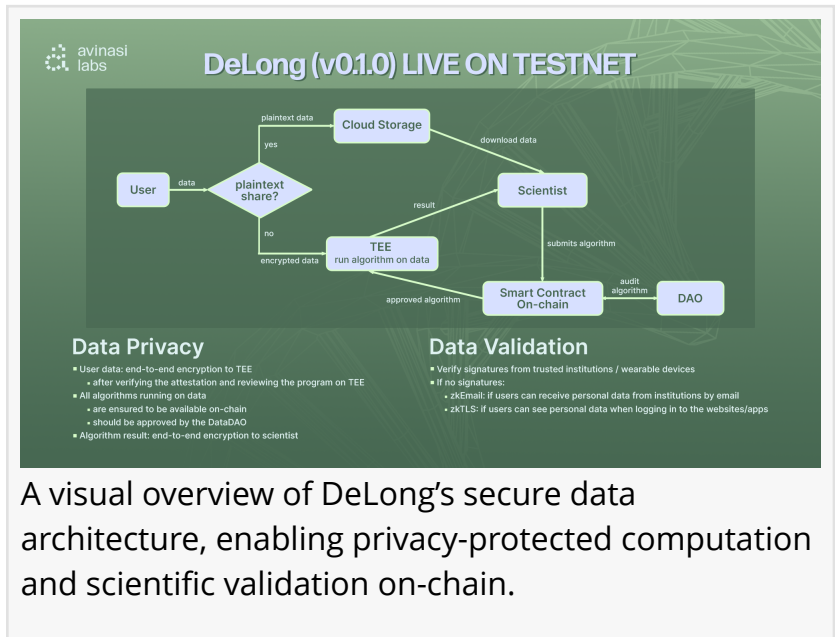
avinasi labs

DeLong (v0.1.0) LIVE ON TESTNET

User

data

plaintext share?

yes

plaintext data

Cloud Storage

download data

Scientist

result

no

encrypted data

TEE
run algorithm on data

submits algorithm

Smart Contract On-chain

approved algorithm

audit algorithm

DAO

Data Privacy

- User data: end-to-end encryption to TEE
  - after verifying the attestation and reviewing the program on TEE
- All algorithms running on data
  - are ensured to be available on-chain
  - should be approved by the DataDAO
- Algorithm result: end-to-end encryption to scientist

Data Validation

- Verify signatures from trusted institutions / wearable devices
- If no signatures:
  - zkEmail: if users can receive personal data from institutions by email
  - zkTLS: if users can see personal data when logging in to the websites/apps

A visual overview of DeLong's secure data architecture, enabling privacy-protected computation and scientific validation on-chain.